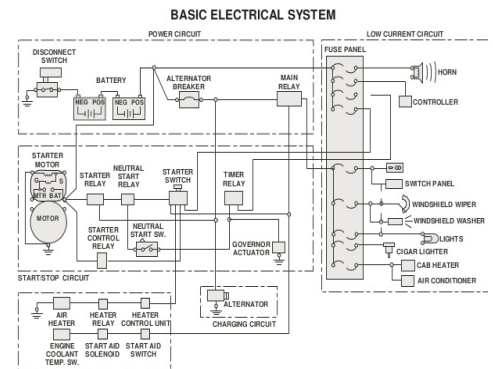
BASIC ELECTRICAL SYSTEM

POWER CIRCUIT

LOW CURRENT CIRCUIT

DISCONNECT SWITCH

BATTERY

NEG POS

NEG POS

ALTERNATOR BREAKER

MAIN RELAY

FUSE PANEL

HORN

CONTROLLER

STARTER MOTOR

S

MTR BAT

MOTOR

STARTER RELAY

NEUTRAL START RELAY

STARTER SWITCH

TIMER RELAY

STARTER CONTROL RELAY

NEUTRAL START SW.

GOVERNOR ACTUATOR

SWITCH PANEL

WINDSHIELD WIPER

WINDSHIELD WASHER

LIGHTS

CIGAR LIGHTER

CAB HEATER

AIR CONDITIONER

START/STOP CIRCUIT

AIR HEATER

HEATER RELAY

HEATER CONTROL UNIT

ENGINE COOLANT TEMP. SW.

START AID SOLENOID

START AID SWITCH

ALTERNATOR

CHARGING CIRCUIT